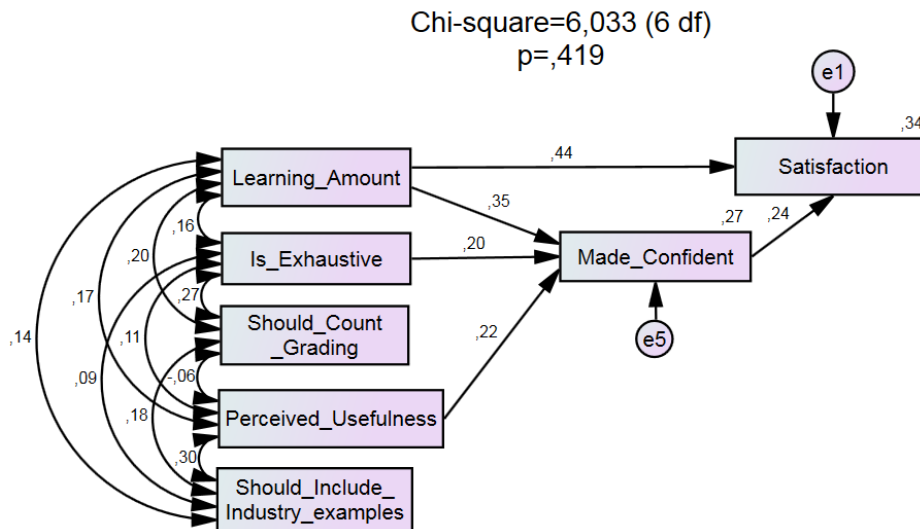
Chi-square=6,033 (6 df)
p=,419

e1

,34

Satisfaction

,44

Learning_Amount

,35

,27

,24

,16

,20

Is_Exhaustive

,20

Made_Confident

,17

,27

Should_Count _Grading

e5

,14

,11

,22

,09

-,06

,18

Perceived_Usefulness

,30

Should_Include_ Industry_examples